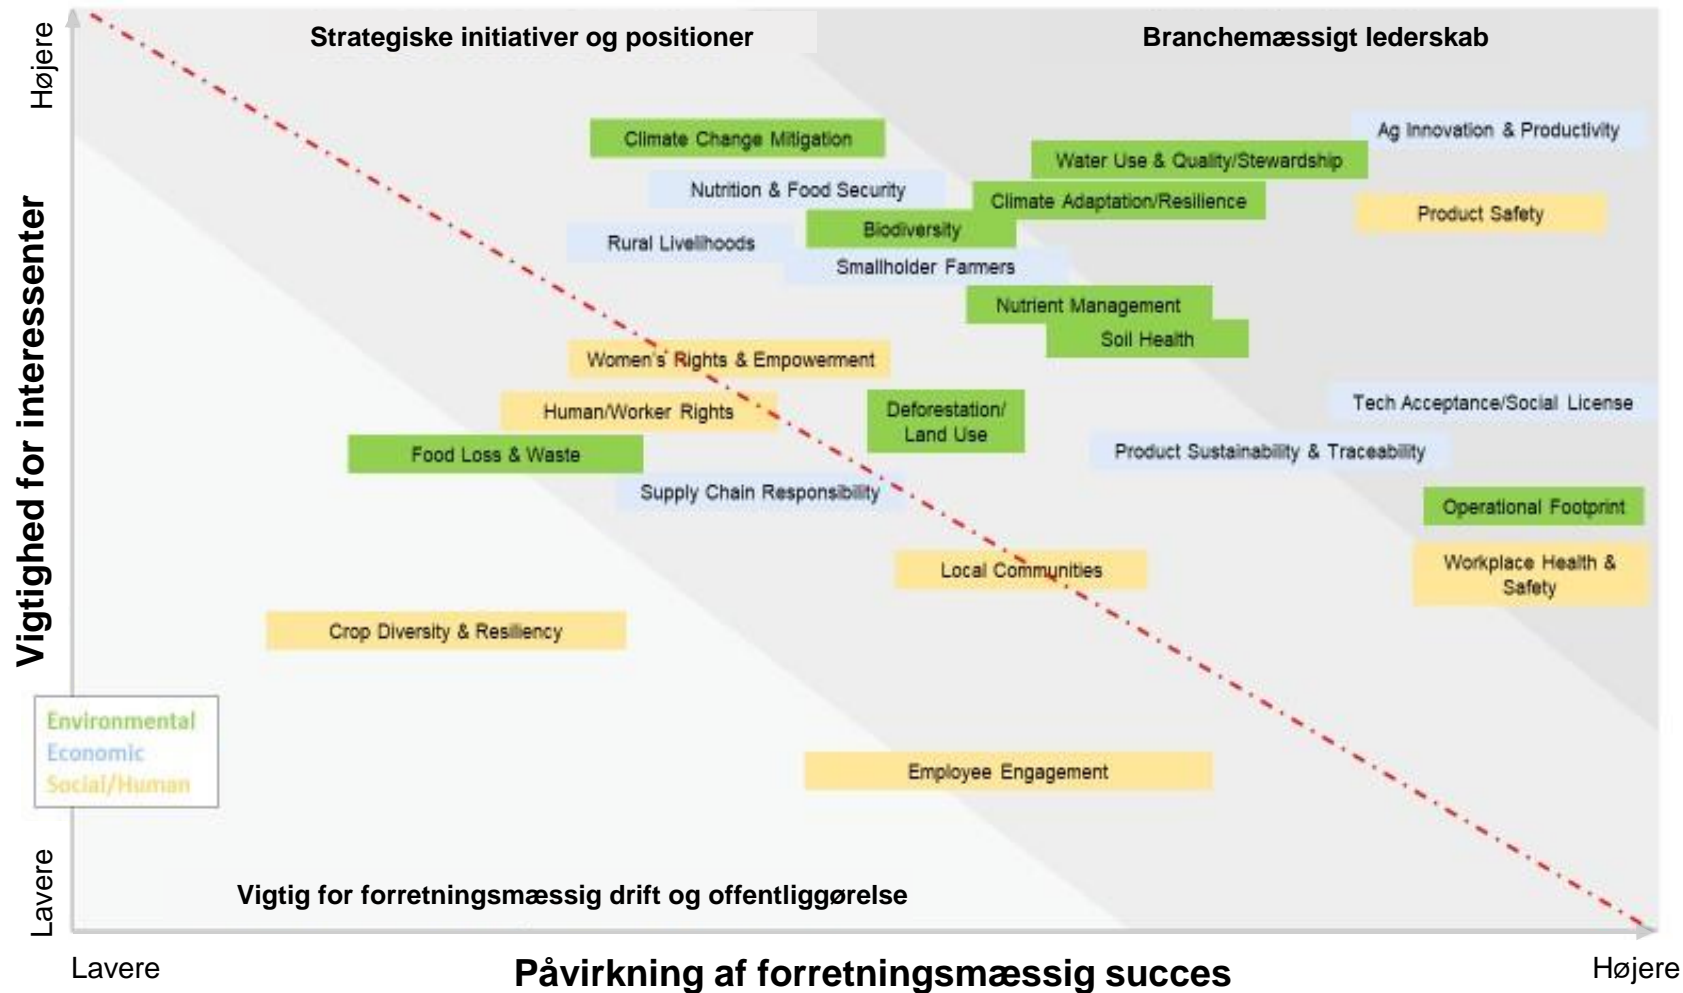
Højere

Vigtighed for interessenter

Lavere

Strategiske initiativer og positioner

Branchemæssigt lederskab

Climate Change Mitigation

Ag Innovation & Productivity

Water Use & Quality/Stewardship

Nutrition & Food Security

Climate Adaptation/Resilience

Product Safety

Biodiversity

Rural Livelihoods

Smallholder Farmers

Nutrient Management

Soil Health

Women's Rights & Empowerment

Tech Acceptance/Social License

Human/Worker Rights

Deforestation/ Land Use

Food Loss & Waste

Product Sustainability & Traceability

Supply Chain Responsibility

Operational Footprint

Workplace Health & Safety

Local Communities

Crop Diversity & Resiliency

Environmental
Economic
Social/Human

Employee Engagement

Vigtig for forretningsmæssig drift og offentliggørelse

Lavere

Påvirkning af forretningsmæssig succes

Højere